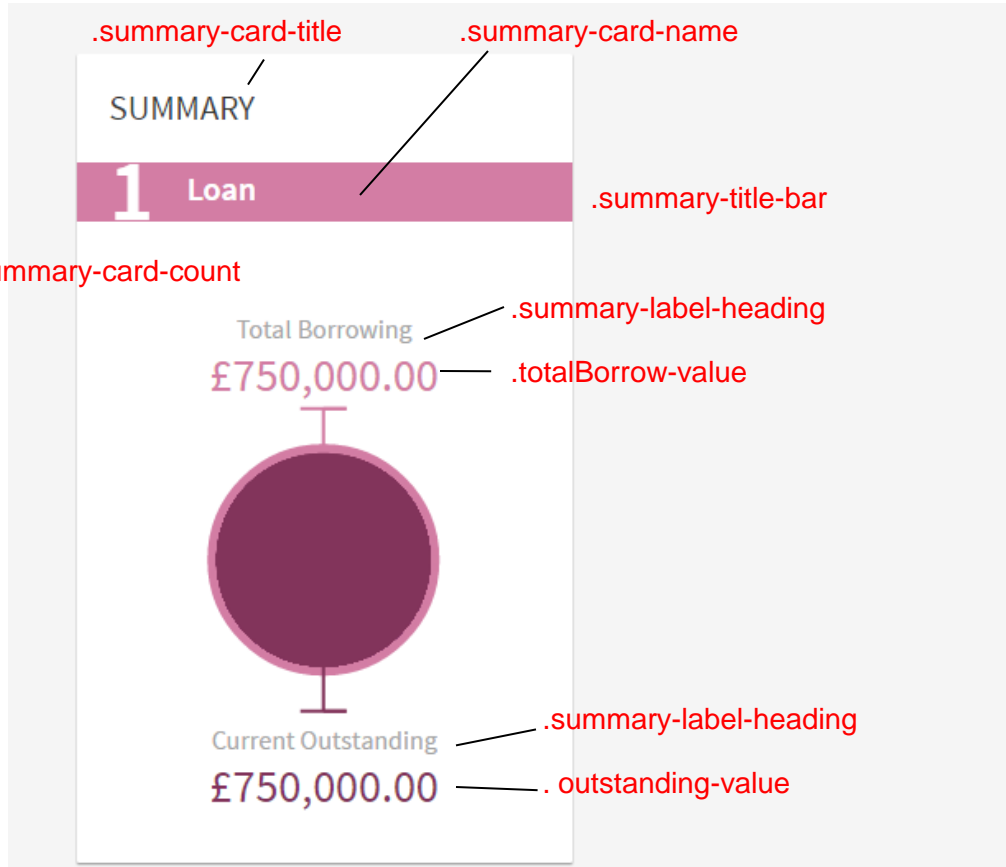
.summary-card-title

.summary-card-name

SUMMARY

1 Loan

.summary-title-bar

mmary-card-count

Total Borrowing

.summary-label-heading

£750,000.00

.totalBorrow-value

Current Outstanding

.summary-label-heading

£750,000.00

. outstanding-value